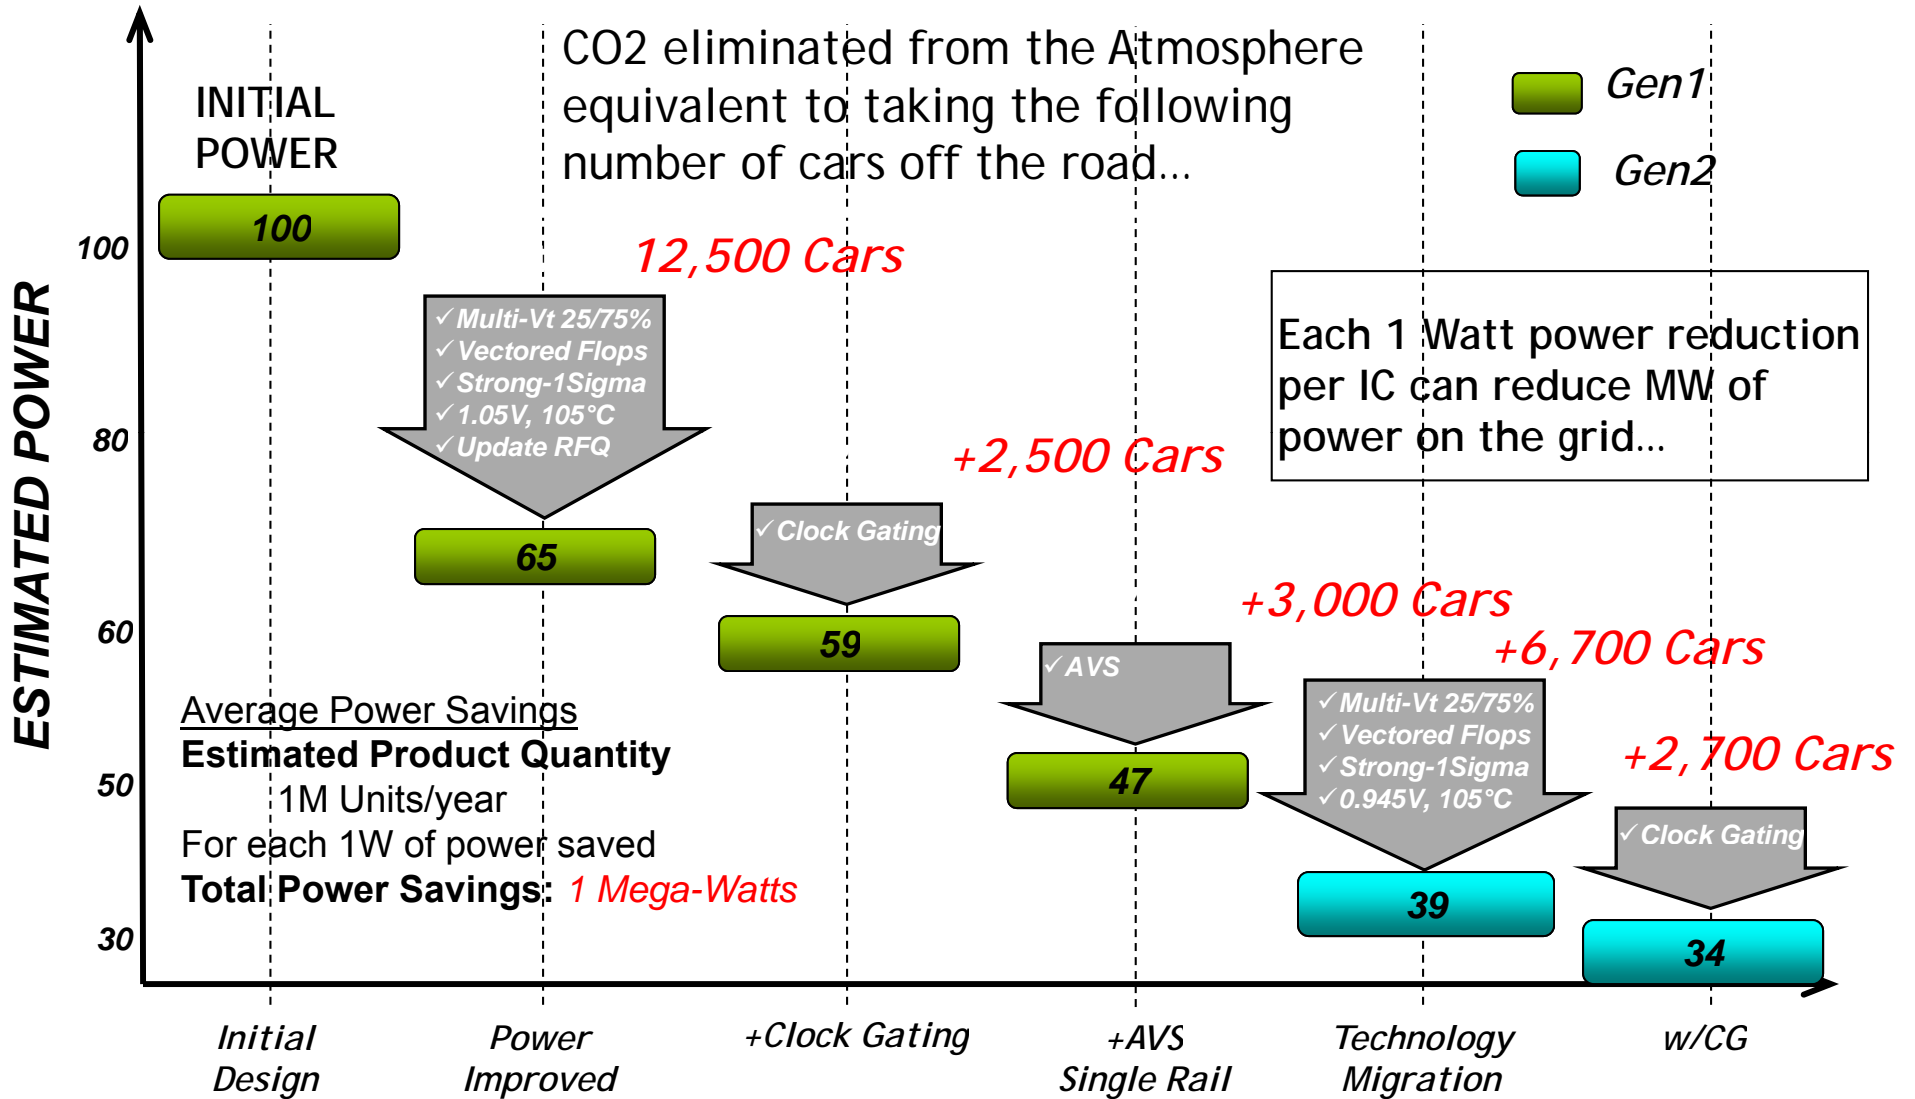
CO2 eliminated from the Atmosphere equivalent to taking the following number of cars off the road…

Gen1

Gen2

INITIAL POWER

100

ESTIMATED POWER

100

80

60

50

30

12,500 Cars

✓Multi-Vt 25/75%
✓Vectored Flops
✓Strong-1Sigma
✓1.05V, 105°C
✓Update RFQ

65

+2,500 Cars

✓Clock Gating

59

Each 1 Watt power reduction per IC can reduce MW of power on the grid…

+3,000 Cars

✓AVS

47

+6,700 Cars

✓Multi-Vt 25/75%
✓Vectored Flops
✓Strong-1Sigma
✓0.945V, 105°C

39

+2,700 Cars

✓Clock Gating

34

Average Power Savings
Estimated Product Quantity
1M Units/year
For each 1W of power saved
Total Power Savings: 1 Mega-Watts

Initial Design

Power Improved

+Clock Gating

+AVS Single Rail

Technology Migration

w/CG